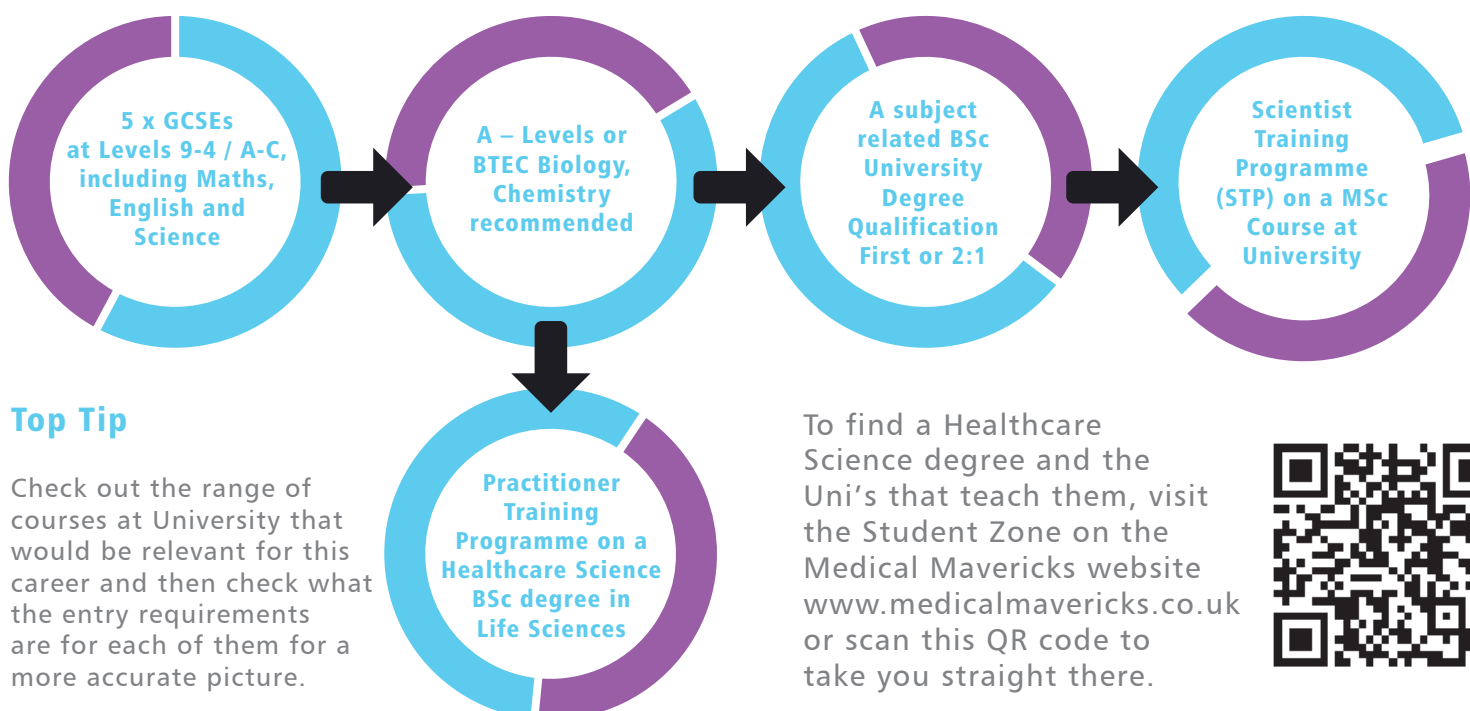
5 x GCSEs at Levels 9-4 / A-C, including Maths, English and Science

A – Levels or BTEC Biology, Chemistry recommended

A subject related BSc University Degree Qualification First or 2:1

Scientist Training Programme (STP) on a MSc Course at University

Practitioner Training Programme on a Healthcare Science BSc degree in Life Sciences

Top Tip

Check out the range of courses at University that would be relevant for this career and then check what the entry requirements are for each of them for a more accurate picture.

To find a Healthcare Science degree and the Uni's that teach them, visit the Student Zone on the Medical Mavericks website www.medicalmavericks.co.uk or scan this QR code to take you straight there.